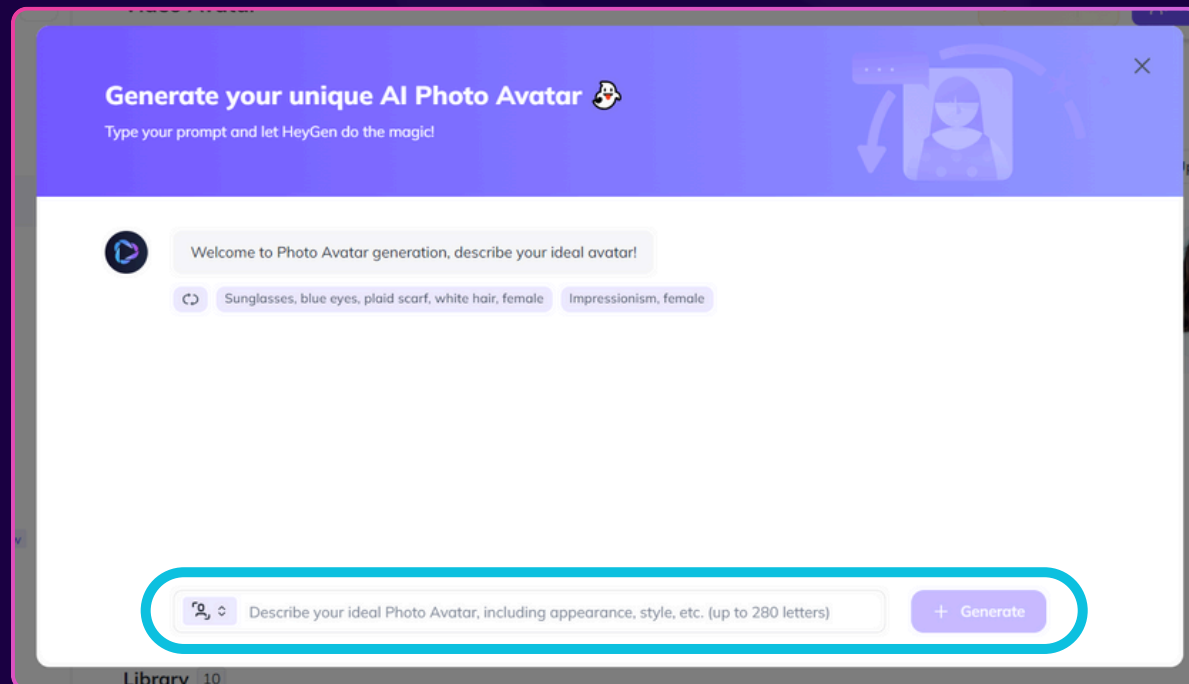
Generate your unique AI Photo Avatar

Type your prompt and let HeyGen do the magic!

Welcome to Photo Avatar generation, describe your ideal avatar!

Sunglasses, blue eyes, plaid scarf, white hair, female

Impressionism, female

Describe your ideal Photo Avatar, including appearance, style, etc. (up to 280 letters)

+ Generate

Library 10